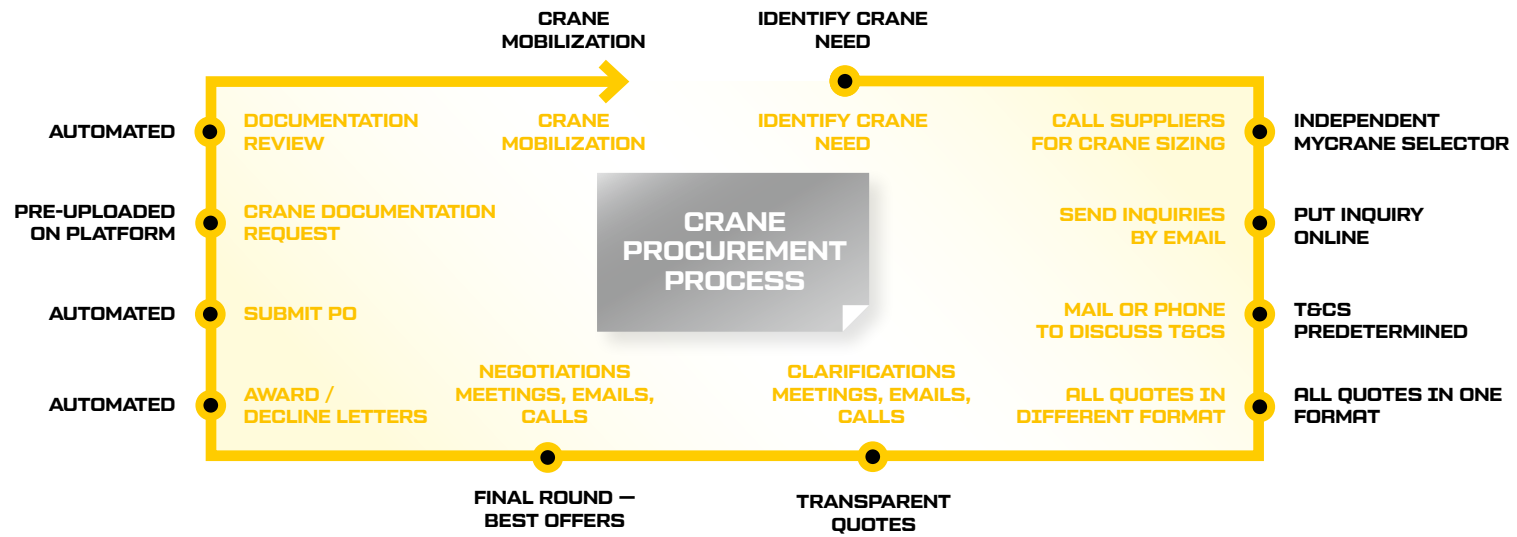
CRANE MOBILIZATION

IDENTIFY CRANE NEED

AUTOMATED

DOCUMENTATION REVIEW

CRANE MOBILIZATION

IDENTIFY CRANE NEED

CALL SUPPLIERS FOR CRANE SIZING

INDEPENDENT MYCRANE SELECTOR

PRE-UPLOADED ON PLATFORM

CRANE DOCUMENTATION REQUEST

CRANE PROCUREMENT PROCESS

SEND INQUIRIES BY EMAIL

PUT INQUIRY ONLINE

AUTOMATED

SUBMIT PO

MAIL OR PHONE TO DISCUSS T&CS

T&CS PREDETERMINED

AUTOMATED

AWARD / DECLINE LETTERS

NEGOTIATIONS MEETINGS, EMAILS, CALLS

CLARIFICATIONS MEETINGS, EMAILS, CALLS

ALL QUOTES IN DIFFERENT FORMAT

ALL QUOTES IN ONE FORMAT

FINAL ROUND — BEST OFFERS

TRANSPARENT QUOTES